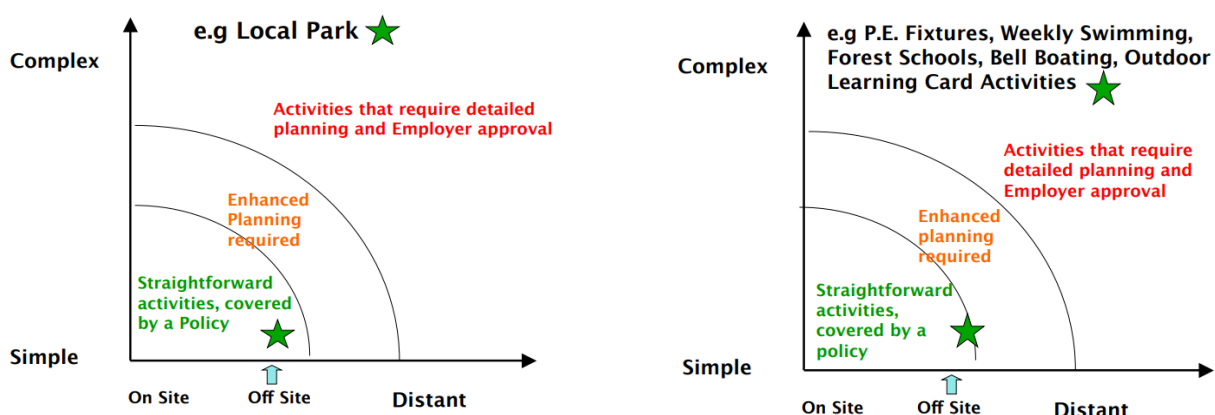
e.g Local Park

Complex

Activities that require detailed planning and Employer approval

Enhanced Planning required

Straightforward activities, covered by a Policy

Simple

On Site

Off Site

Distant

e.g P.E. Fixtures, Weekly Swimming, Forest Schools, Bell Boating, Outdoor Learning Card Activities

Complex

Activities that require detailed planning and Employer approval

Enhanced planning required

Straightforward activities, covered by a policy

Simple

On Site

Off Site

Distant